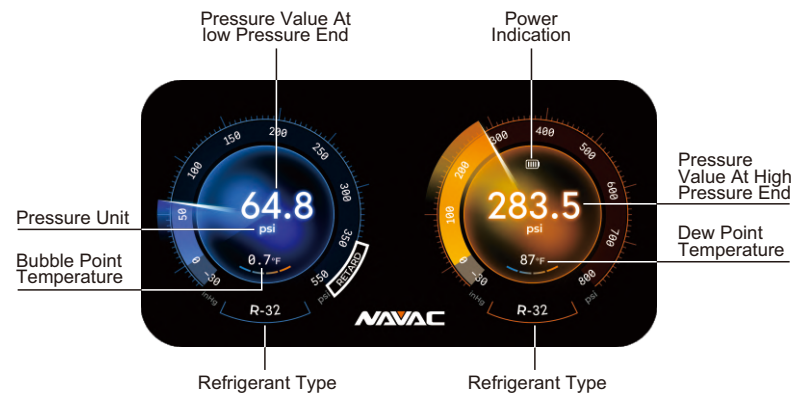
Pressure Value At low Pressure End

Power Indication

Pressure Unit

Bubble Point Temperature

Pressure Value At High Pressure End

Dew Point Temperature

150
200
250
300
350
100
50
0
-30
inHg
550
psi
RETARD
64.8
psi
0.7°F
R-32

300
400
500
600
700
200
100
0
-30
inHg
800
psi
283.5
psi
87°F
R-32

NAVAC

Refrigerant Type

Refrigerant Type